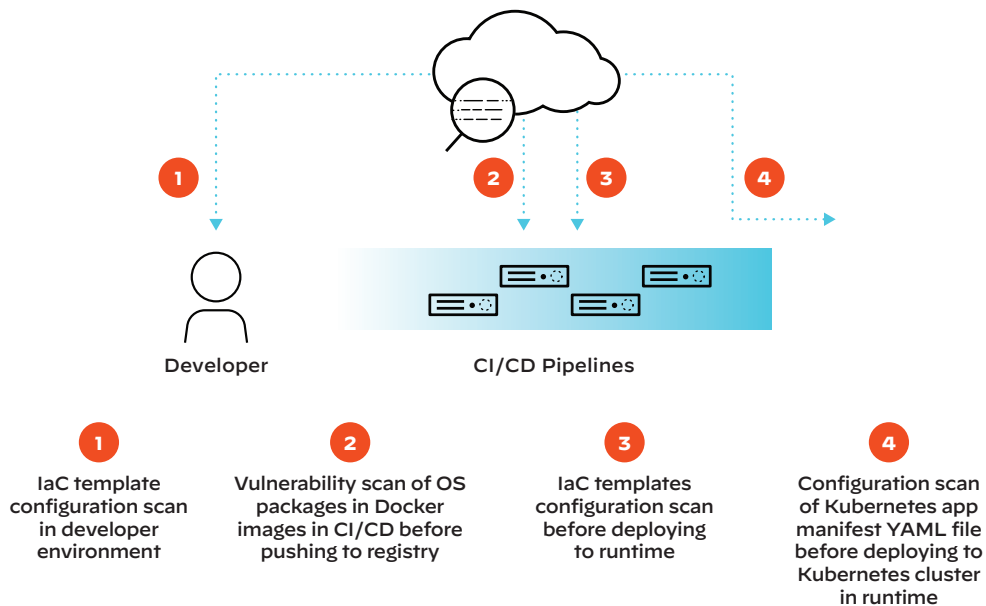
1

2

3

4

Developer

CI/CD Pipelines

1

IaC template configuration scan in developer environment

2

Vulnerability scan of OS packages in Docker images in CI/CD before pushing to registry

3

IaC templates configuration scan before deploying to runtime

4

Configuration scan of Kubernetes app manifest YAML file before deploying to Kubernetes cluster in runtime